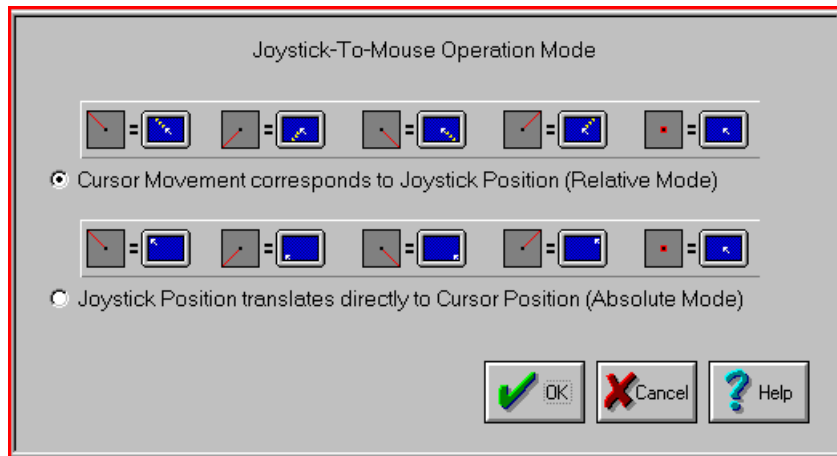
Joystick-To-Mouse Operation Mode

= = = = =

Cursor Movement corresponds to Joystick Position (Relative Mode)

= = = = =

Joystick Position translates directly to Cursor Position (Absolute Mode)

OK Cancel Help